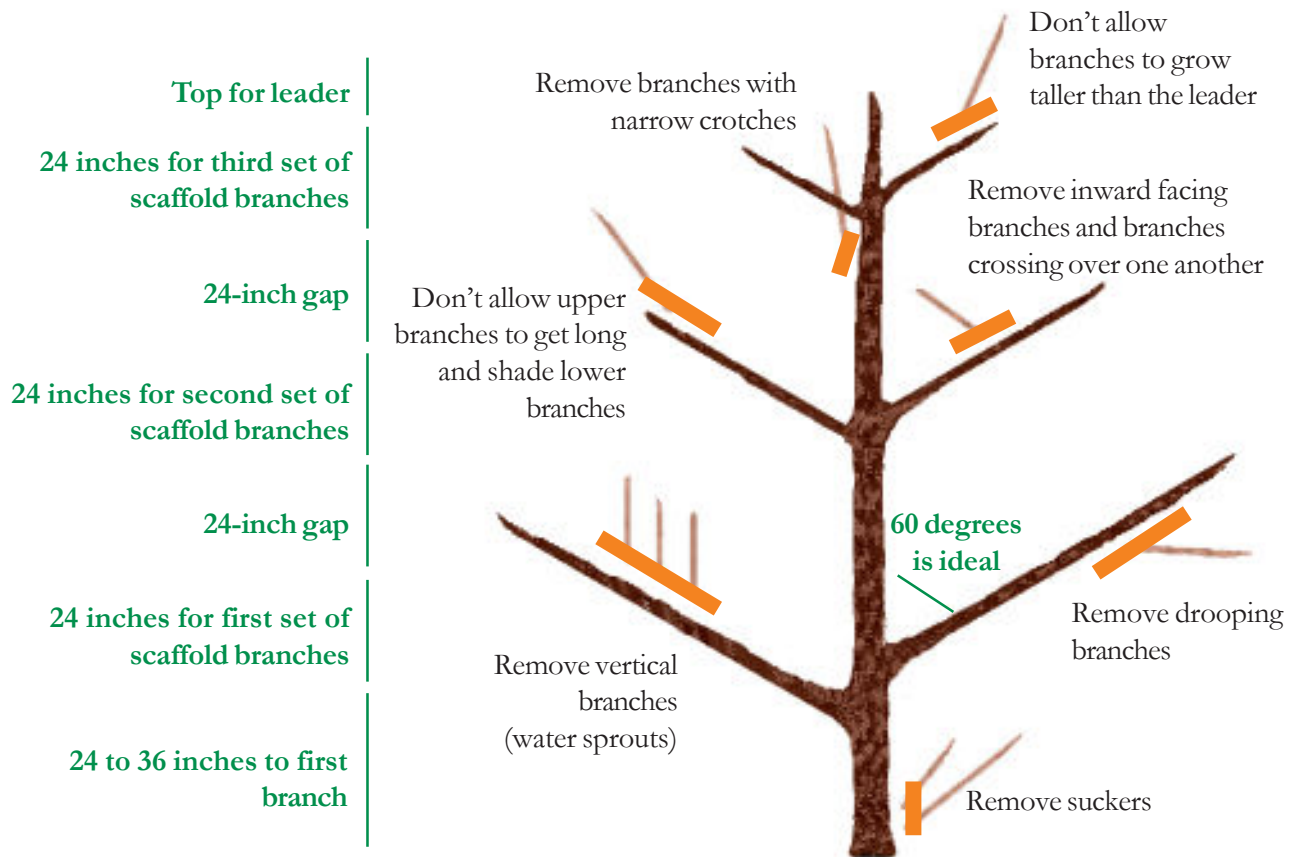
Top for leader

24 inches for third set of scaffold branches

24-inch gap

24 inches for second set of scaffold branches

24-inch gap

24 inches for first set of scaffold branches

24 to 36 inches to first branch

Remove branches with narrow crotches

Don't allow branches to grow taller than the leader

Remove inward facing branches and branches crossing over one another

Don't allow upper branches to get long and shade lower branches

60 degrees is ideal

Remove drooping branches

Remove vertical branches (water sprouts)

Remove suckers